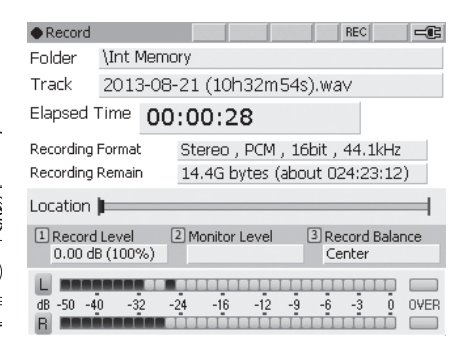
●Record REC

Folder \Int Memory

Track 2013-08-21 (10h32m54s).wav

Elapsed Time 00:00:28

Recording Format Stereo , PCM , 16bit , 44.1kHz

Recording Remain 14.4G bytes (about 024:23:12)

Location

1 Record Level 0.00 dB (100%)

2 Monitor Level

3 Record Balance Center

L

dB -50 -40 -32 -24 -16 -12 -9 -6 -3 0 OVER

R